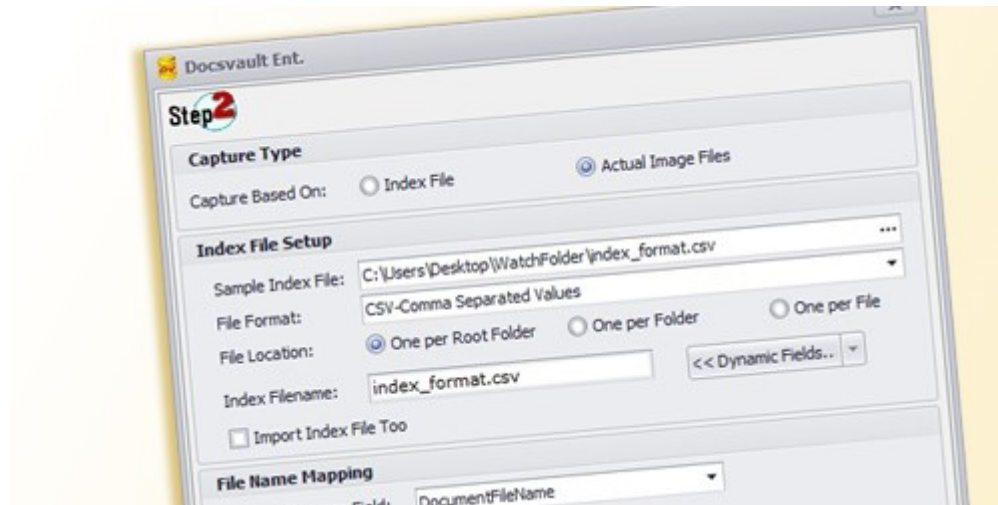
Docsvault Ent.

Step2

Capture Type

Capture Based On: Index File Actual Image Files

Index File Setup

Sample Index File: C:\Users\Desktop\WatchFolder\index_format.csv ...

File Format: CSV-Comma Separated Values

File Location: One per Root Folder One per Folder One per File

Index Filename: index_format.csv << Dynamic Fields..

Import Index File Too

File Name Mapping

Field: DocumentFileName